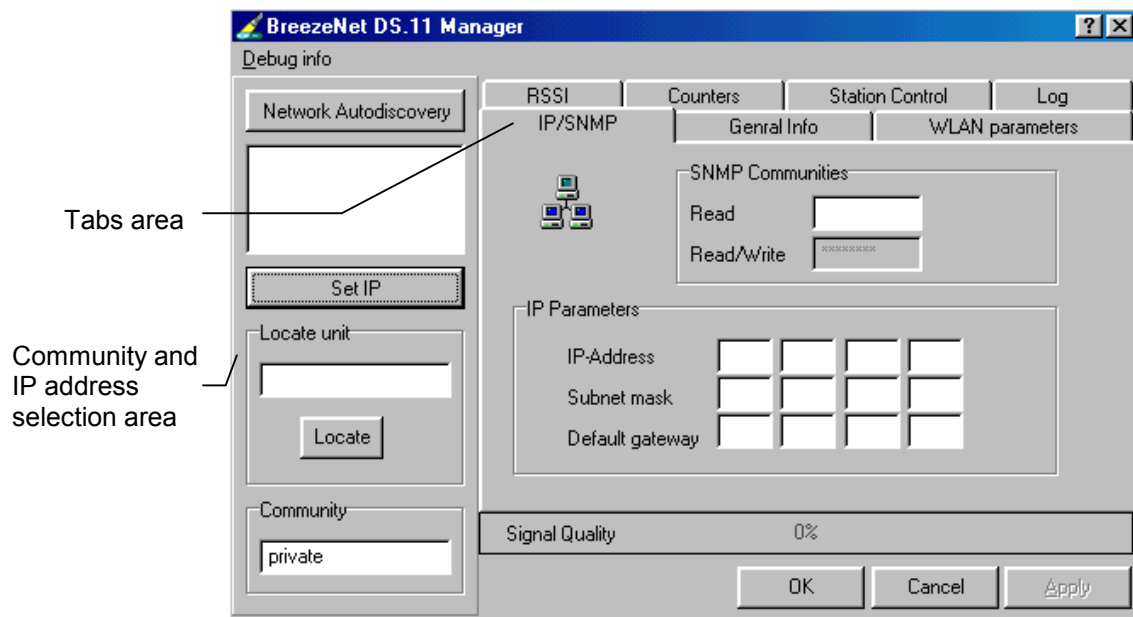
BreezeNet DS.11 Manager

?

Debug info

Network Autodiscovery

RSSI

Counters

Station Control

Log

IP/SNMP

Genral Info

WLAN parameters

Tabs area

SNMP Communities

Read

Read/Write

********

Set IP

IP Parameters

Locate unit

Community and IP address selection area

IP-Address

Subnet mask

Default gateway

Locate

Community

private

Signal Quality

0%

OK

Cancel

Apply